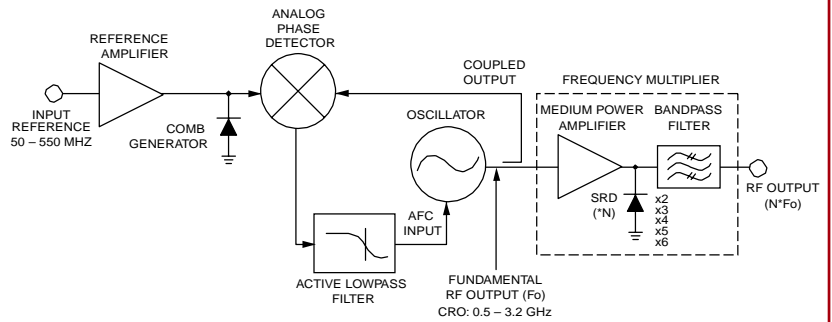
REFERENCE AMPLIFIER

ANALOG PHASE DETECTOR

COUPLED OUTPUT

FREQUENCY MULTIPLIER

INPUT REFERENCE 50 – 550 MHZ

COMB GENERATOR

OSCILLATOR

MEDIUM POWER AMPLIFIER

BANDPASS FILTER

SRD (*N)

x2
x3
x4
x5
x6

RF OUTPUT (N*Fo)

AFC INPUT

ACTIVE LOWPASS FILTER

FUNDAMENTAL RF OUTPUT (Fo)
CRO: 0.5 – 3.2 GHz